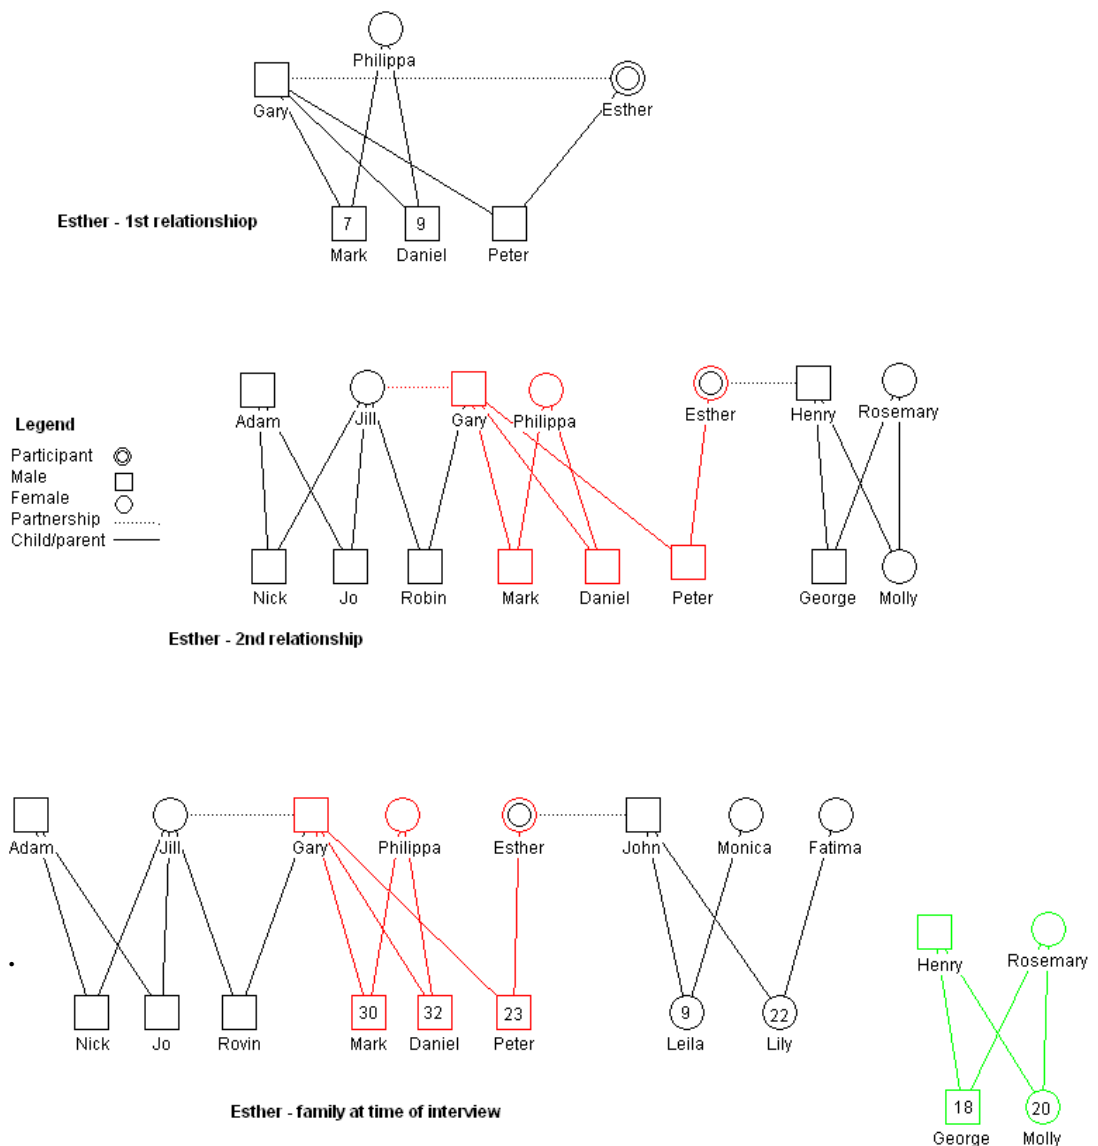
Philippa
Gary
Esther
Esther - 1st relationshiop
7
Mark
9
Daniel
Peter

Legend
Participant
Male
Female
Partnership
Child/parent

Adam
Jill
Gary
Philippa
Esther
Henry
Rosemary
Nick
Jo
Robin
Mark
Daniel
Peter
George
Molly
Esther - 2nd relationship

Adam
Jill
Gary
Philippa
Esther
John
Monica
Fatima
Henry
Rosemary
Nick
Jo
Rovin
30
Mark
32
Daniel
23
Peter
9
Leila
22
Lily
18
George
20
Molly
Esther - family at time of interview